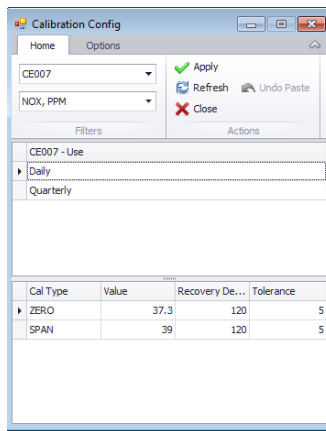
Calibration Config

Home Options

CE007

NOX, PPM

Filters

Apply

Refresh

Undo Paste

Close

Actions

CE007 - Use

Daily

Quarterly

| Cal Type | Value | Recovery De... | Tolerance |
|---|---|---|---|
| ZERO | 37.3 | 120 | 5 |
| SPAN | 39 | 120 | 5 |